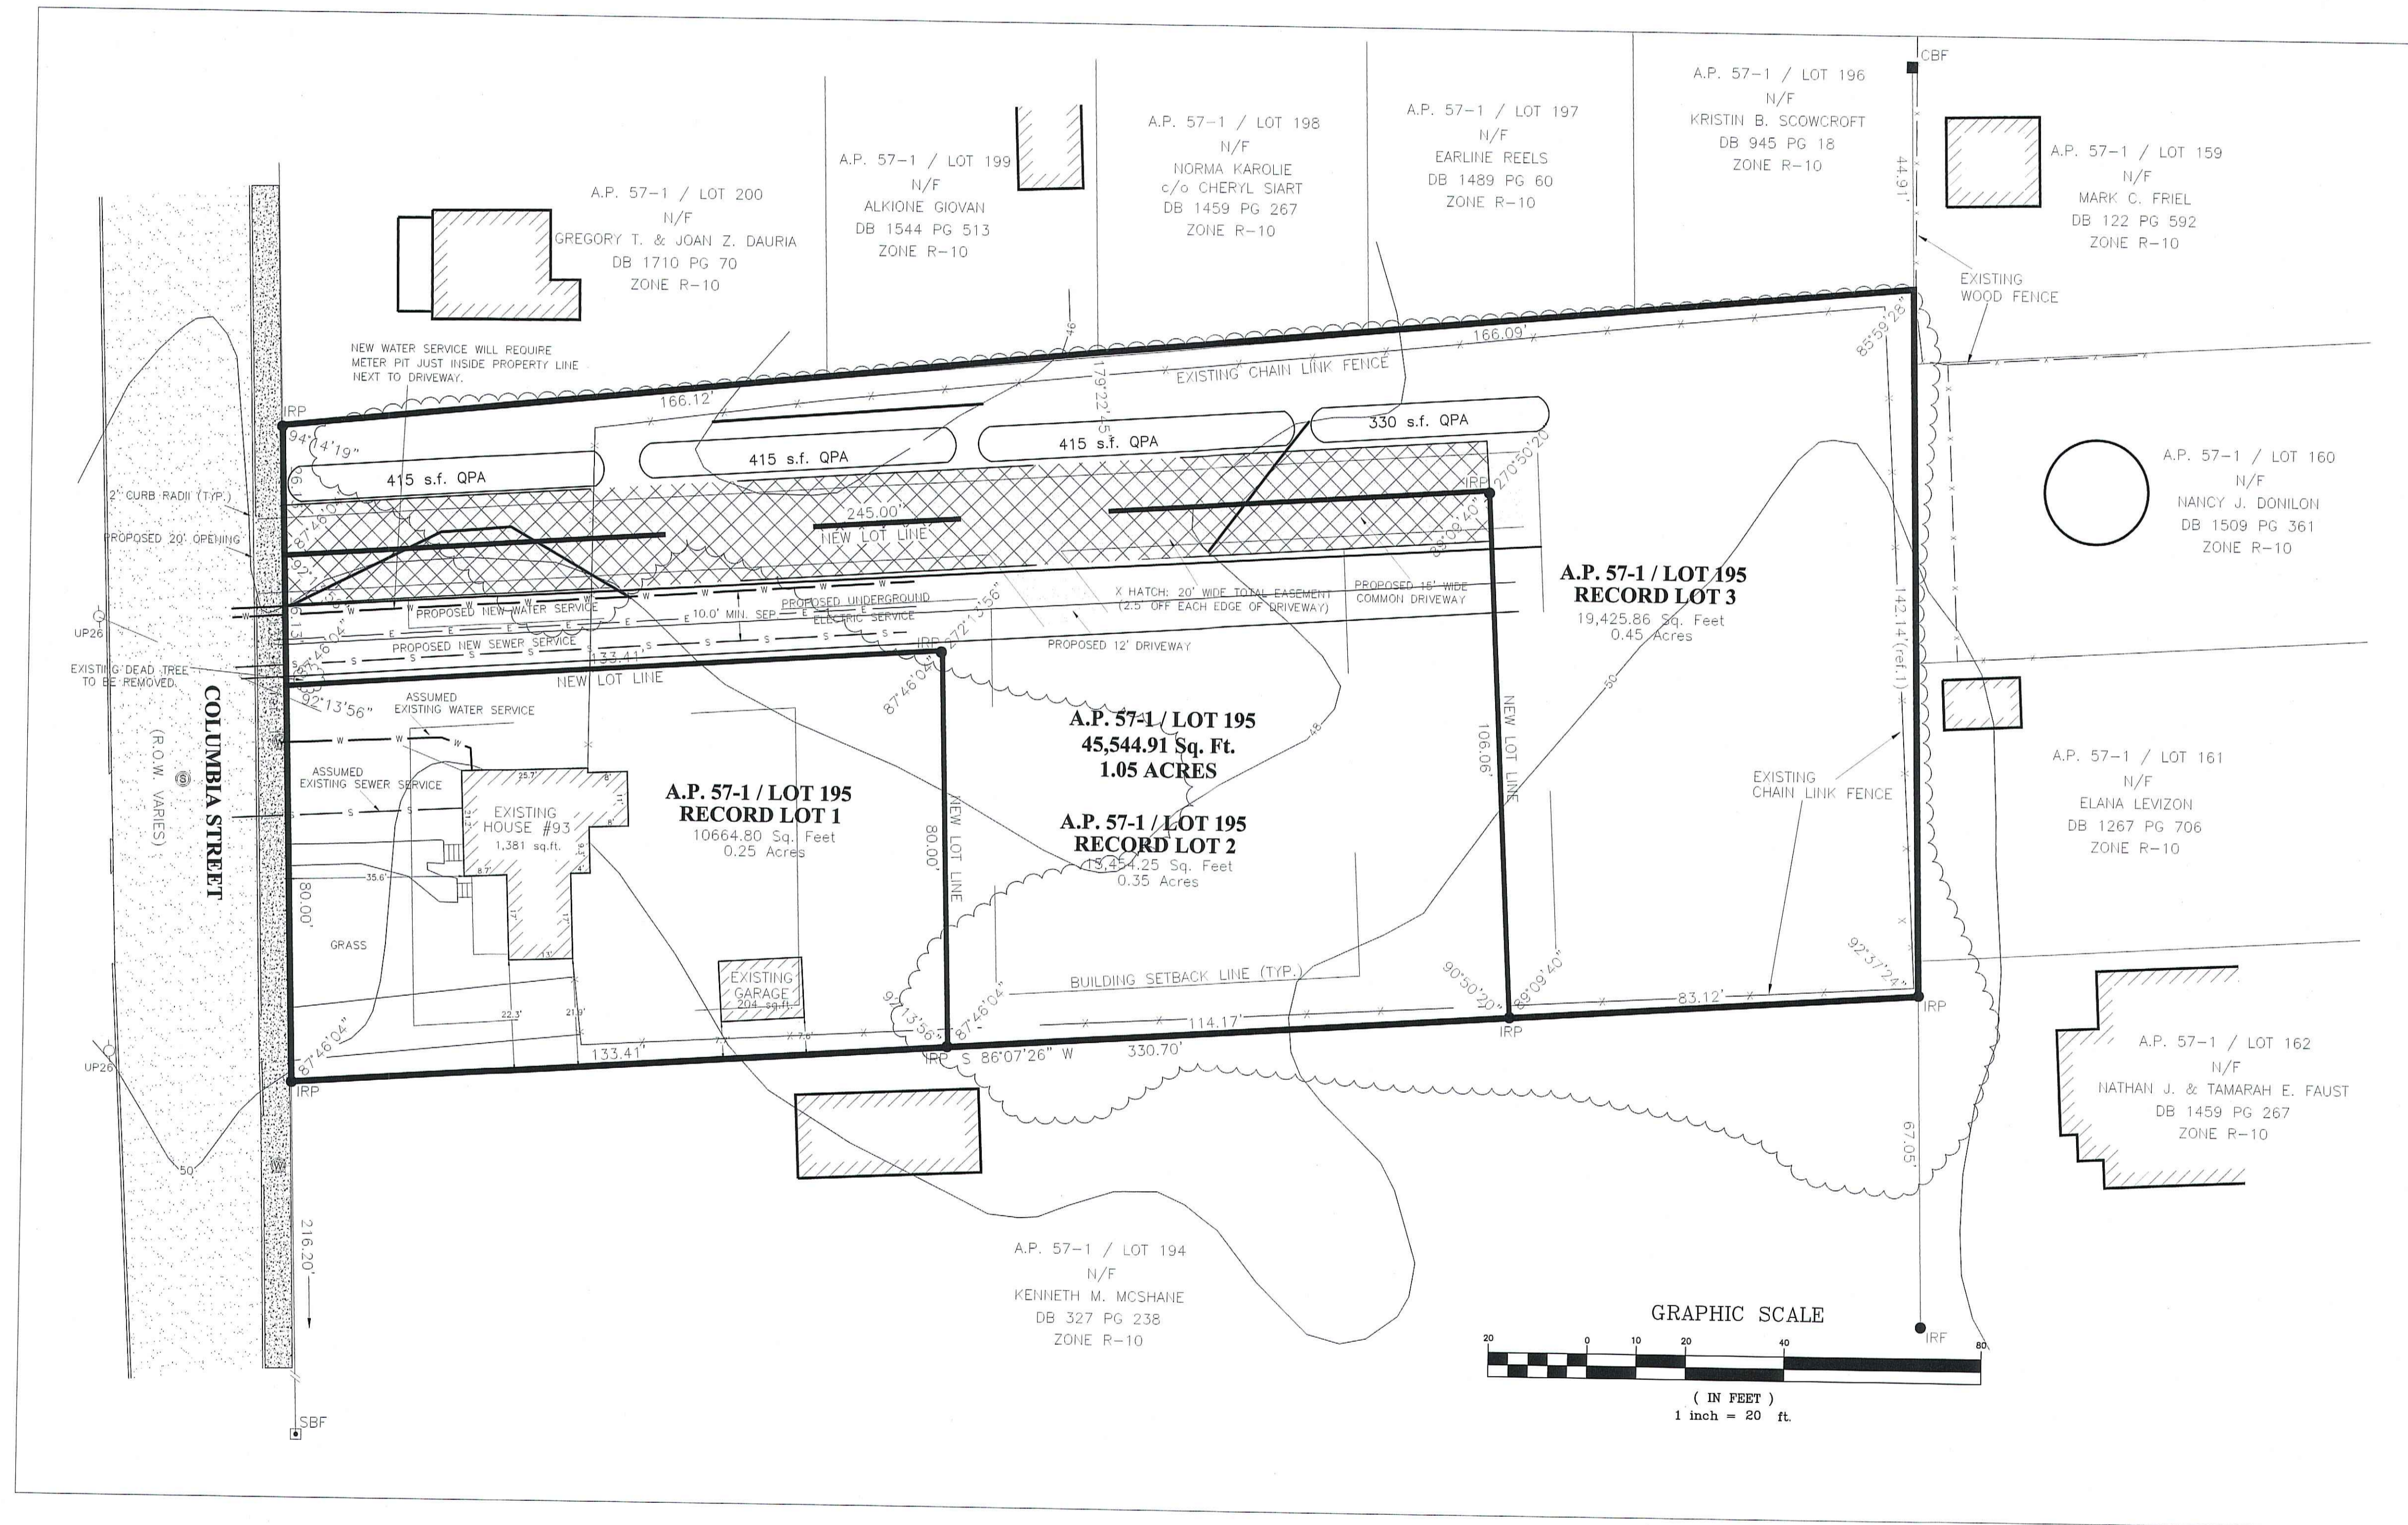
A.P. 57-1 / LOT 200
N/F
GREGORY T. & JOAN Z. DAURIA
DB 1710 PG 70
ZONE R-10

A.P. 57-1 / LOT 199
N/F
ALKIONE GIOVAN
DB 1544 PG 513
ZONE R-10

A.P. 57-1 / LOT 198
N/F
NORMA KAROLIE
c/o CHERYL SIART
DB 1459 PG 267
ZONE R-10

A.P. 57-1 / LOT 197
N/F
EARLINE REELS
DB 1489 PG 60
ZONE R-10

A.P. 57-1 / LOT 196
N/F
KRISTIN B. SCOWCROFT
DB 945 PG 18
ZONE R-10

CBF

44.91'

A.P. 57-1 / LOT 159
N/F
MARK C. FRIEL
DB 122 PG 592
ZONE R-10

EXISTING
WOOD FENCE

NEW WATER SERVICE WILL REQUIRE METER PIT JUST INSIDE PROPERTY LINE NEXT TO DRIVEWAY.

166.09'
85°59'28"
179°22'45"
EXISTING CHAIN LINK FENCE
166.12'
IRP
94°4'19"
415 s.f. QPA
415 s.f. QPA
415 s.f. QPA
330 s.f. QPA
IRP
270°50'20"
245.00'
NEW LOT LINE
2' CURB RADII (TYP.)
PROPOSED 20' OPENING
UP26
EXISTING DEAD TREE TO BE REMOVED
PROPOSED NEW WATER SERVICE
10.0' MIN. SEP.
PROPOSED UNDERGROUND ELECTRIC SERVICE
X HATCH: 20' WIDE TOTAL EASEMENT (2.5' OFF EACH EDGE OF DRIVEWAY)
PROPOSED 15' WIDE COMMON DRIVEWAY
PROPOSED NEW SEWER SERVICE
133.41'
IRP
272°13'56"
PROPOSED 12' DRIVEWAY
NEW LOT LINE
92°13'56"
ASSUMED EXISTING WATER SERVICE
87°46'04"

A.P. 57-1 / LOT 195
RECORD LOT 3
19,425.86 Sq. Feet
0.45 Acres

A.P. 57-1 / LOT 160
N/F
NANCY J. DONILON
DB 1509 PG 361
ZONE R-10

142.14'(ref.1)

A.P. 57-1 / LOT 195
45,544.91 Sq. Ft.
1.05 ACRES

106.06'
NEW LOT LINE

COLUMBIA STREET
(R.O.W. VARIES)

ASSUMED EXISTING SEWER SERVICE
EXISTING HOUSE #93
1,381 sq.ft.

A.P. 57-1 / LOT 195
RECORD LOT 1
10664.80 Sq. Feet
0.25 Acres

80.00'
NEW LOT LINE

A.P. 57-1 / LOT 195
RECORD LOT 2
15,454.25 Sq. Feet
0.35 Acres

EXISTING CHAIN LINK FENCE

A.P. 57-1 / LOT 161
N/F
ELANA LEVIZON
DB 1267 PG 706
ZONE R-10

80.00'
GRASS
35.6'
EXISTING GARAGE
204 sq.ft.
BUILDING SETBACK LINE (TYP.)
90°50'20"
89°09'40"
92°37'24"
83.12'
IRP
91°13'56"
87°46'04"
114.17'
IRP
87°46'04"
133.41'
IRP S 86°07'26" W 330.70'
IRP
UP26

A.P. 57-1 / LOT 162
N/F
NATHAN J. & TAMARAH E. FAUST
DB 1459 PG 267
ZONE R-10

67.05'

216.20'

A.P. 57-1 / LOT 194
N/F
KENNETH M. MCSHANE
DB 327 PG 238
ZONE R-10

GRAPHIC SCALE
20 0 10 20 40 80
( IN FEET )
1 inch = 20 ft.

IRF
SBF